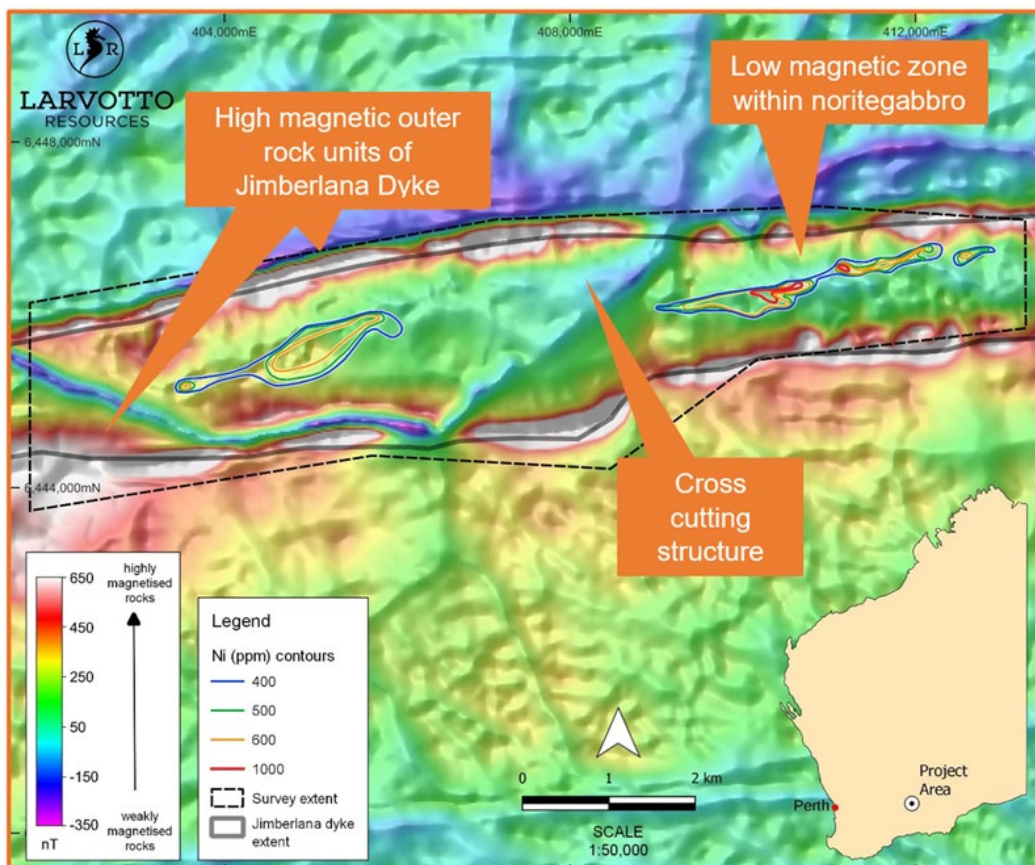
404,000mE
408,000mE
412,000mE

LR
LARVOTTO
RESOURCES

6,448,000mN

High magnetic outer rock units of Jimberlana Dyke

Low magnetic zone within noritegabbro

Cross cutting structure

6,444,000mN

650
450
250
50
-150
-350
nT

highly magnetised rocks

weakly magnetised rocks

Legend
Ni (ppm) contours
400
500
600
1000
Survey extent
Jimberlana dyke extent

0
1
2 km
SCALE
1:50,000

Perth
Project Area